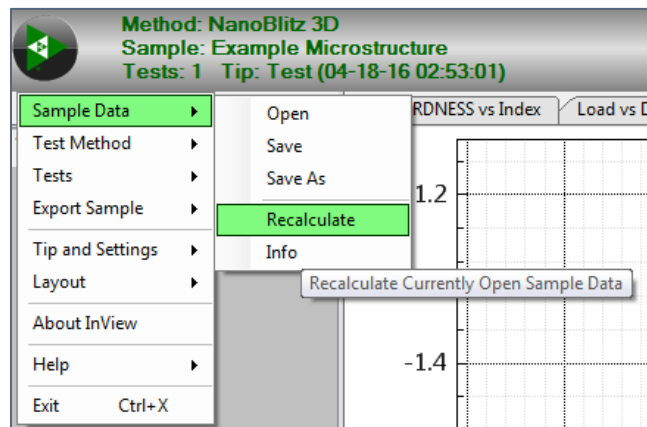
Method: NanoBlitz 3D
Sample: Example Microstructure
Tests: 1 Tip: Test (04-18-16 02:53:01)

Sample Data
Test Method
Tests
Export Sample
Tip and Settings
Layout
About InView
Help
Exit Ctrl+X

Open
Save
Save As
Recalculate
Info

Recalculate Currently Open Sample Data

RDNESS vs Index
Load vs D

1.2
-1.4